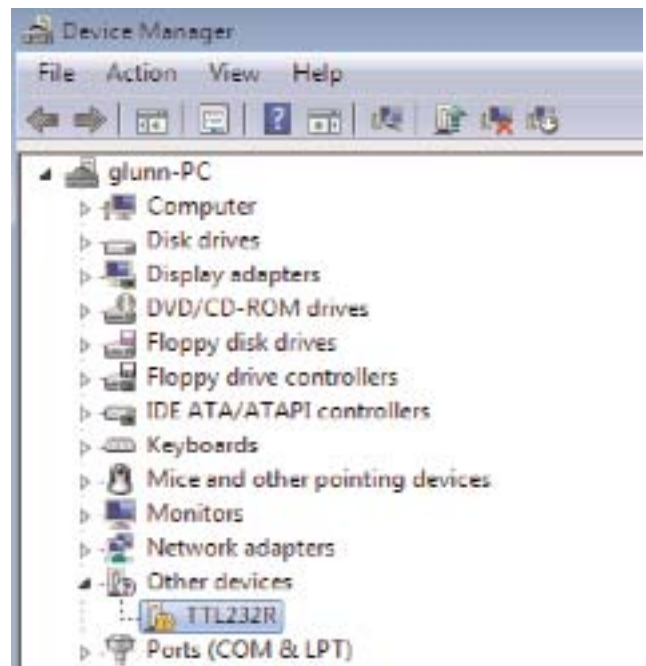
Device Manager
File Action View Help
glunn-PC
Computer
Disk drives
Display adapters
DVD/CD-ROM drives
Floppy disk drives
Floppy drive controllers
IDE ATA/ATAPI controllers
Keyboards
Mice and other pointing devices
Monitors
Network adapters
Other devices
TTL232R
Ports (COM & LPT)